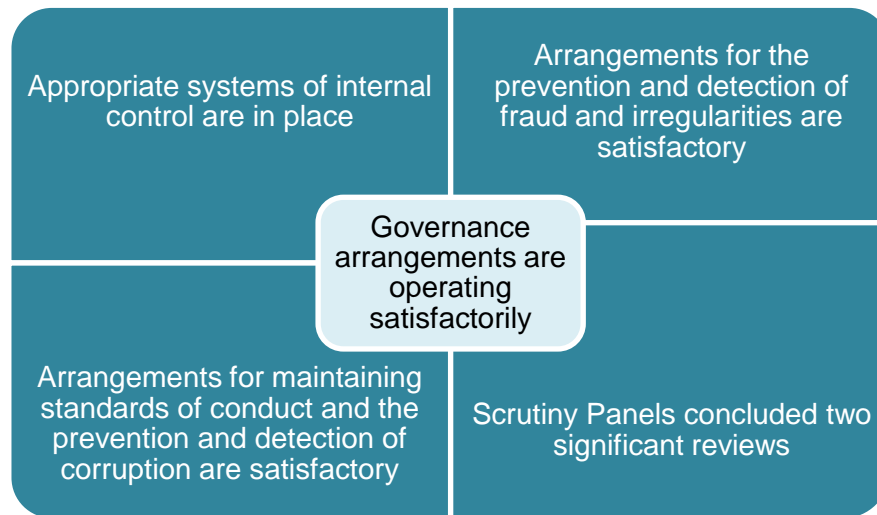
Appropriate systems of internal control are in place

Arrangements for the prevention and detection of fraud and irregularities are satisfactory

Governance arrangements are operating satisfactorily

Arrangements for maintaining standards of conduct and the prevention and detection of corruption are satisfactory

Scrutiny Panels concluded two significant reviews